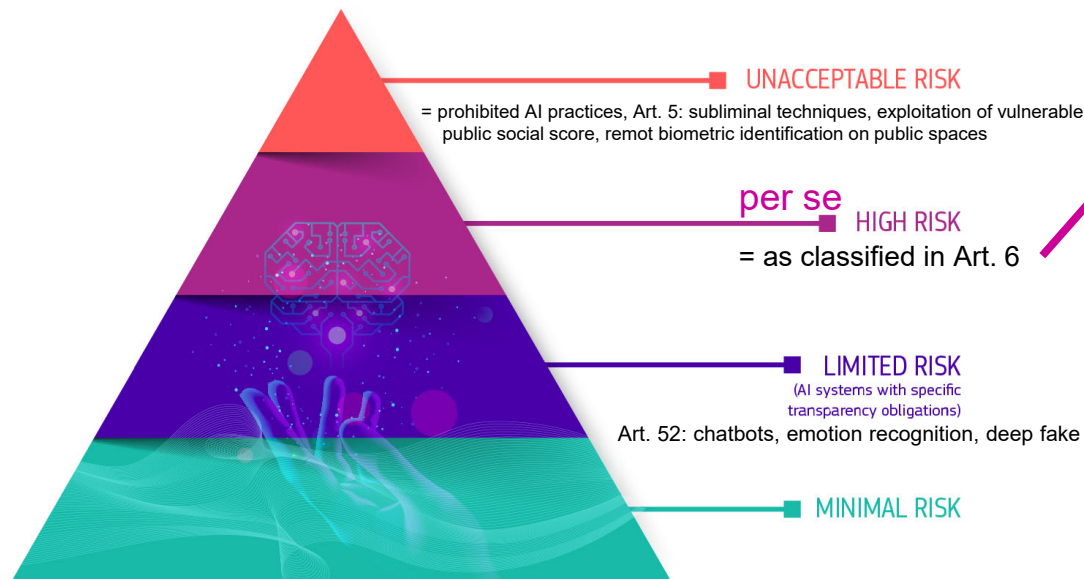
UNACCEPTABLE RISK

= prohibited AI practices, Art. 5: subliminal techniques, exploitation of vulnerable public social score, remot biometric identification on public spaces

per se

HIGH RISK

= as classified in Art. 6

LIMITED RISK

(AI systems with specific transparency obligations)

Art. 52: chatbots, emotion recognition, deep fake

MINIMAL RISK